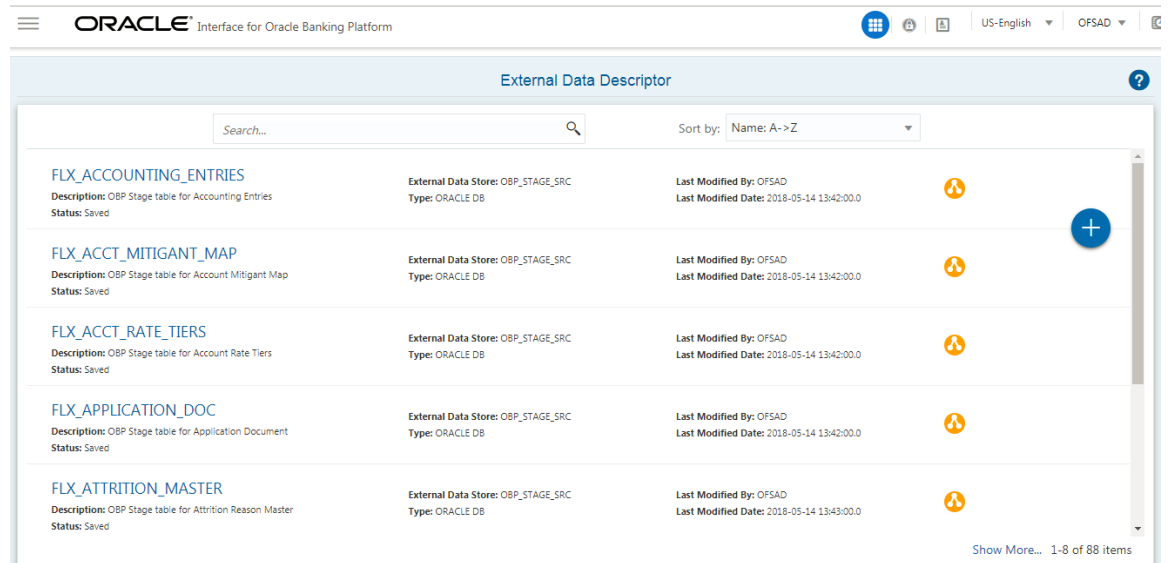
ORACLE® Interface for Oracle Banking Platform

US-English OFSAD

External Data Descriptor

?

Search...

Sort by: Name: A->Z

FLX_ACCOUNTING_ENTRIES
Description: OBP Stage table for Accounting Entries
Status: Saved
External Data Store: OBP_STAGE_SRC
Type: ORACLE DB
Last Modified By: OFSAD
Last Modified Date: 2018-05-14 13:42:00.0

FLX_ACCT_MITIGANT_MAP
Description: OBP Stage table for Account Mitigant Map
Status: Saved
External Data Store: OBP_STAGE_SRC
Type: ORACLE DB
Last Modified By: OFSAD
Last Modified Date: 2018-05-14 13:42:00.0

FLX_ACCT_RATE_TIERS
Description: OBP Stage table for Account Rate Tiers
Status: Saved
External Data Store: OBP_STAGE_SRC
Type: ORACLE DB
Last Modified By: OFSAD
Last Modified Date: 2018-05-14 13:42:00.0

FLX_APPLICATION_DOC
Description: OBP Stage table for Application Document
Status: Saved
External Data Store: OBP_STAGE_SRC
Type: ORACLE DB
Last Modified By: OFSAD
Last Modified Date: 2018-05-14 13:42:00.0

FLX_ATTRITION_MASTER
Description: OBP Stage table for Attrition Reason Master
Status: Saved
External Data Store: OBP_STAGE_SRC
Type: ORACLE DB
Last Modified By: OFSAD
Last Modified Date: 2018-05-14 13:43:00.0

Show More... 1-8 of 88 items